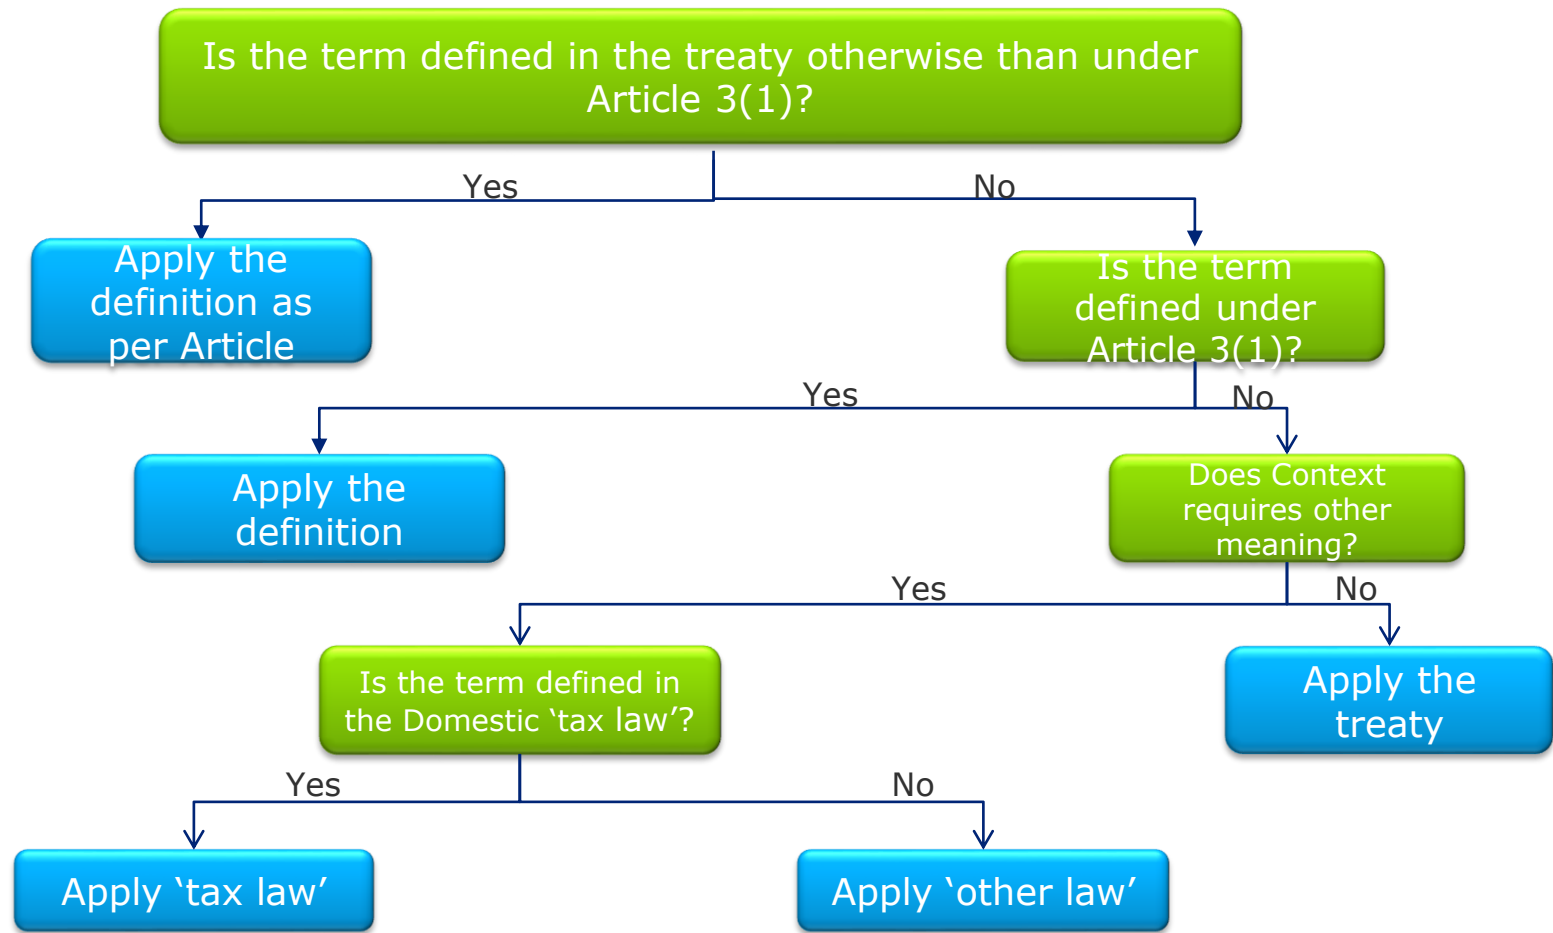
Is the term defined in the treaty otherwise than under Article 3(1)?

Yes

No

Apply the definition as per Article

Is the term defined under Article 3(1)?

Yes

No

Apply the definition

Does Context requires other meaning?

Yes

No

Is the term defined in the Domestic ‘tax law’?

Apply the treaty

Yes

No

Apply ‘tax law’

Apply ‘other law’